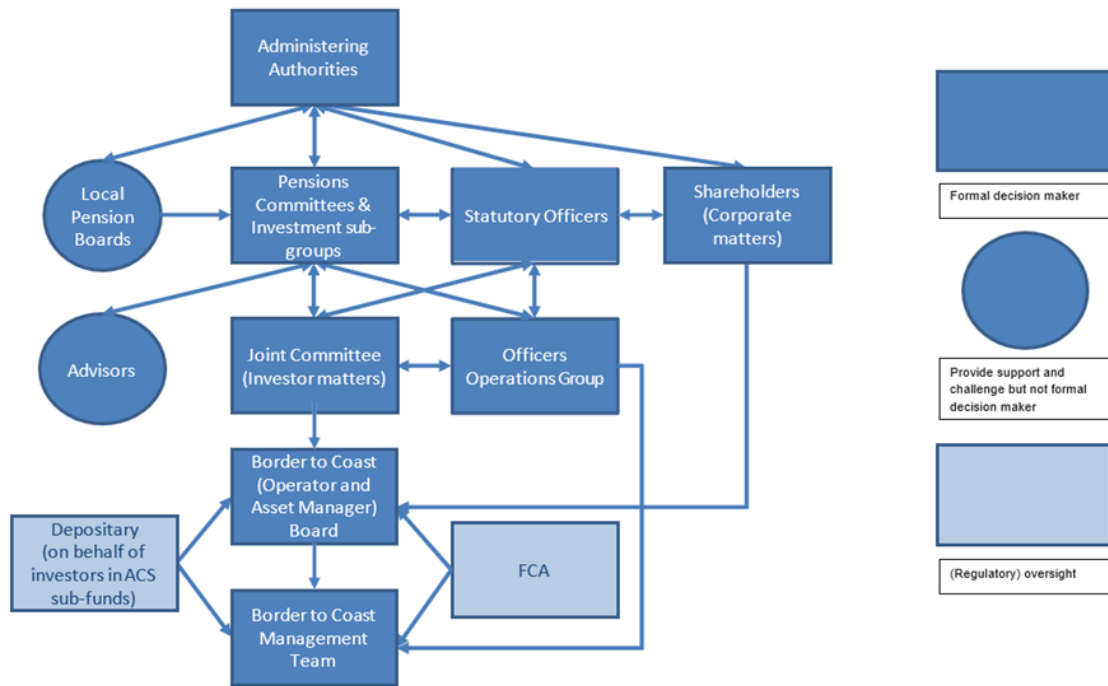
Administering Authorities

Local Pension Boards

Pensions Committees & Investment sub-groups

Statutory Officers

Shareholders (Corporate matters)

Advisors

Joint Committee (Investor matters)

Officers Operations Group

Border to Coast (Operator and Asset Manager) Board

Depositary (on behalf of investors in ACS sub-funds)

FCA

Border to Coast Management Team

Formal decision maker

Provide support and challenge but not formal decision maker

(Regulatory) oversight